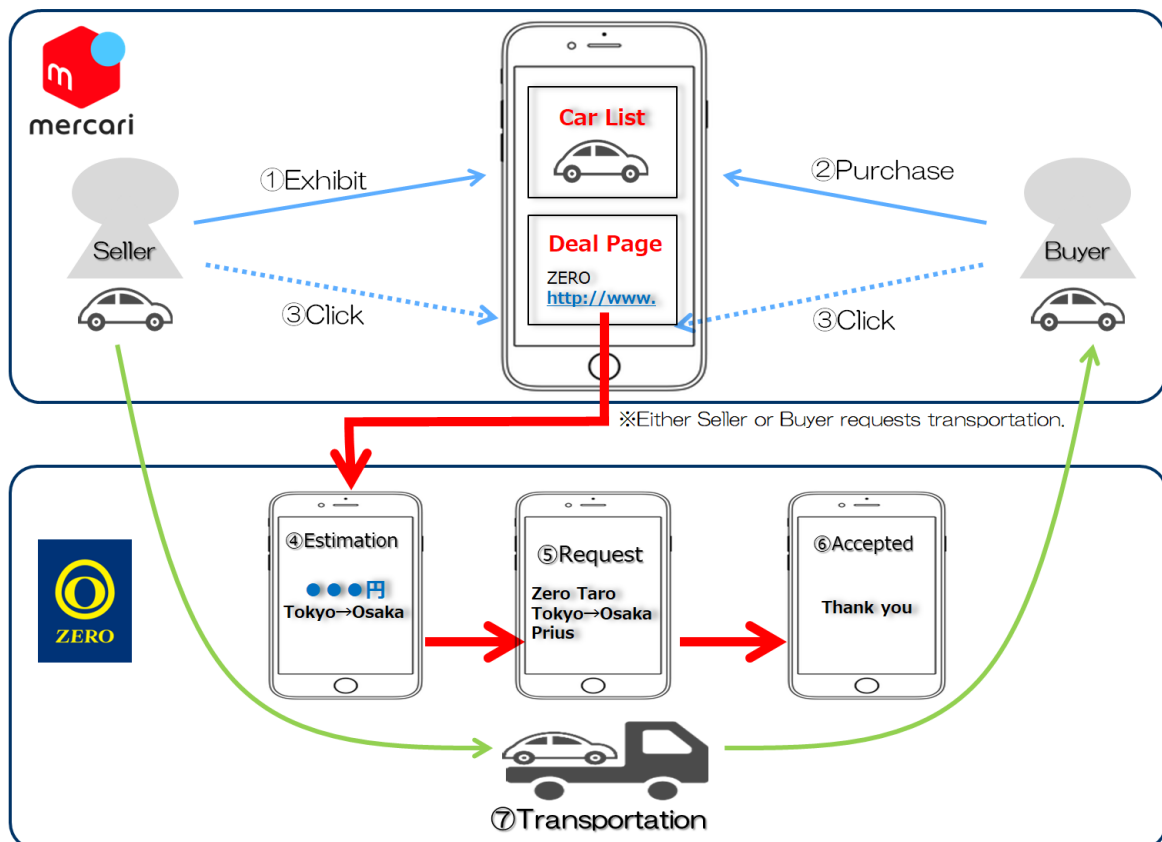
mercari

Car List

①Exhibit

②Purchase

Seller

Buyer

Deal Page

ZERO
http://www.

③Click

③Click

※Either Seller or Buyer requests transportation.

ZERO

④Estimation

●●●円
Tokyo→Osaka

⑤Request

Zero Taro
Tokyo→Osaka
Prius

⑥Accepted

Thank you

⑦Transportation